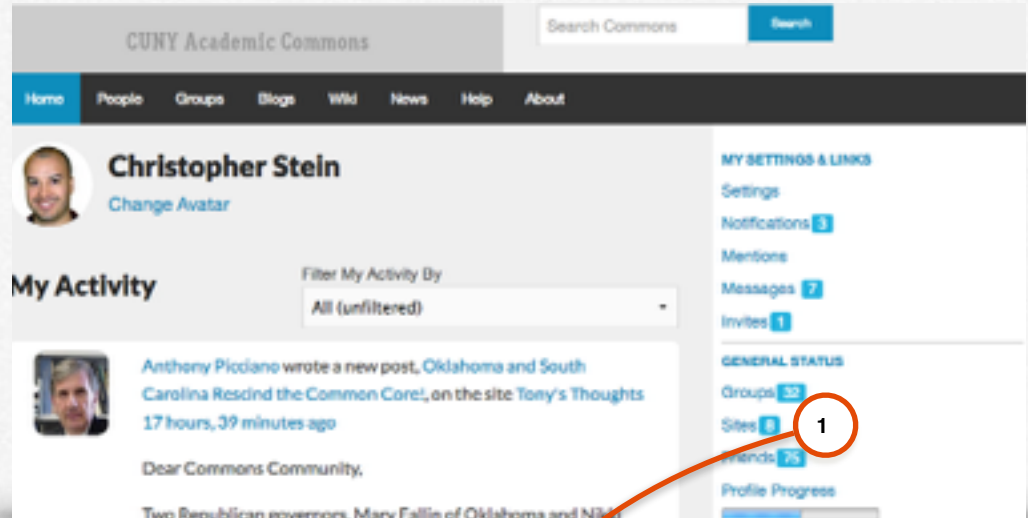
CUNY Academic Commons

Search Commons

Search

Home People Groups Blogs Wiki News Help About

Christopher Stein

Change Avatar

My Activity

Filter My Activity By

All (unfiltered)

Anthony Picciano wrote a new post, Oklahoma and South Carolina Rescind the Common Core!, on the site Tony's Thoughts 17 hours, 39 minutes ago

Dear Commons Community,

Two Republican governors, Mary Fallin of Oklahoma and Nik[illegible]

MY SETTINGS & LINKS

Settings

Notifications 3

Mentions

Messages 7

Invites 1

GENERAL STATUS

Groups 32

Sites 8

Friends 75

Profile Progress

1